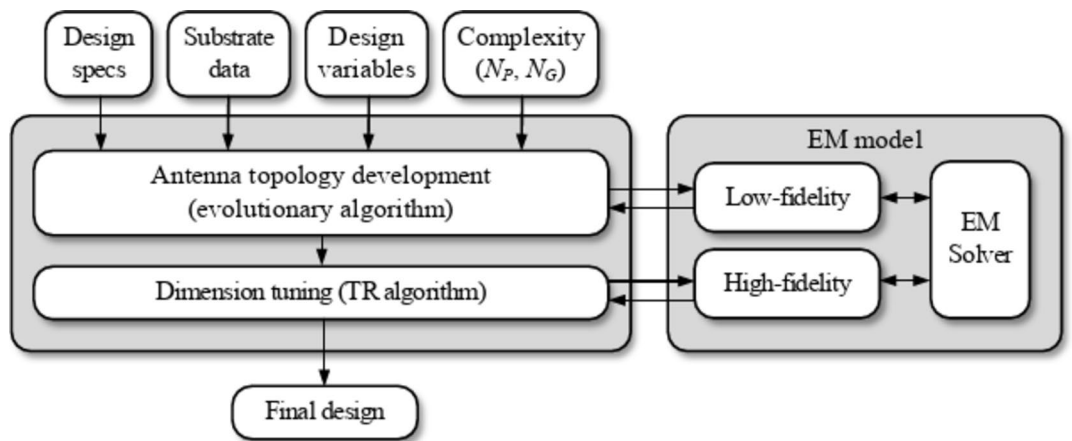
Design specs

Substrate data

Design variables

Complexity ($N_P$, $N_G$)

Antenna topology development (evolutionary algorithm)

Dimension tuning (TR algorithm)

EM model

Low-fidelity

High-fidelity

EM Solver

Final design